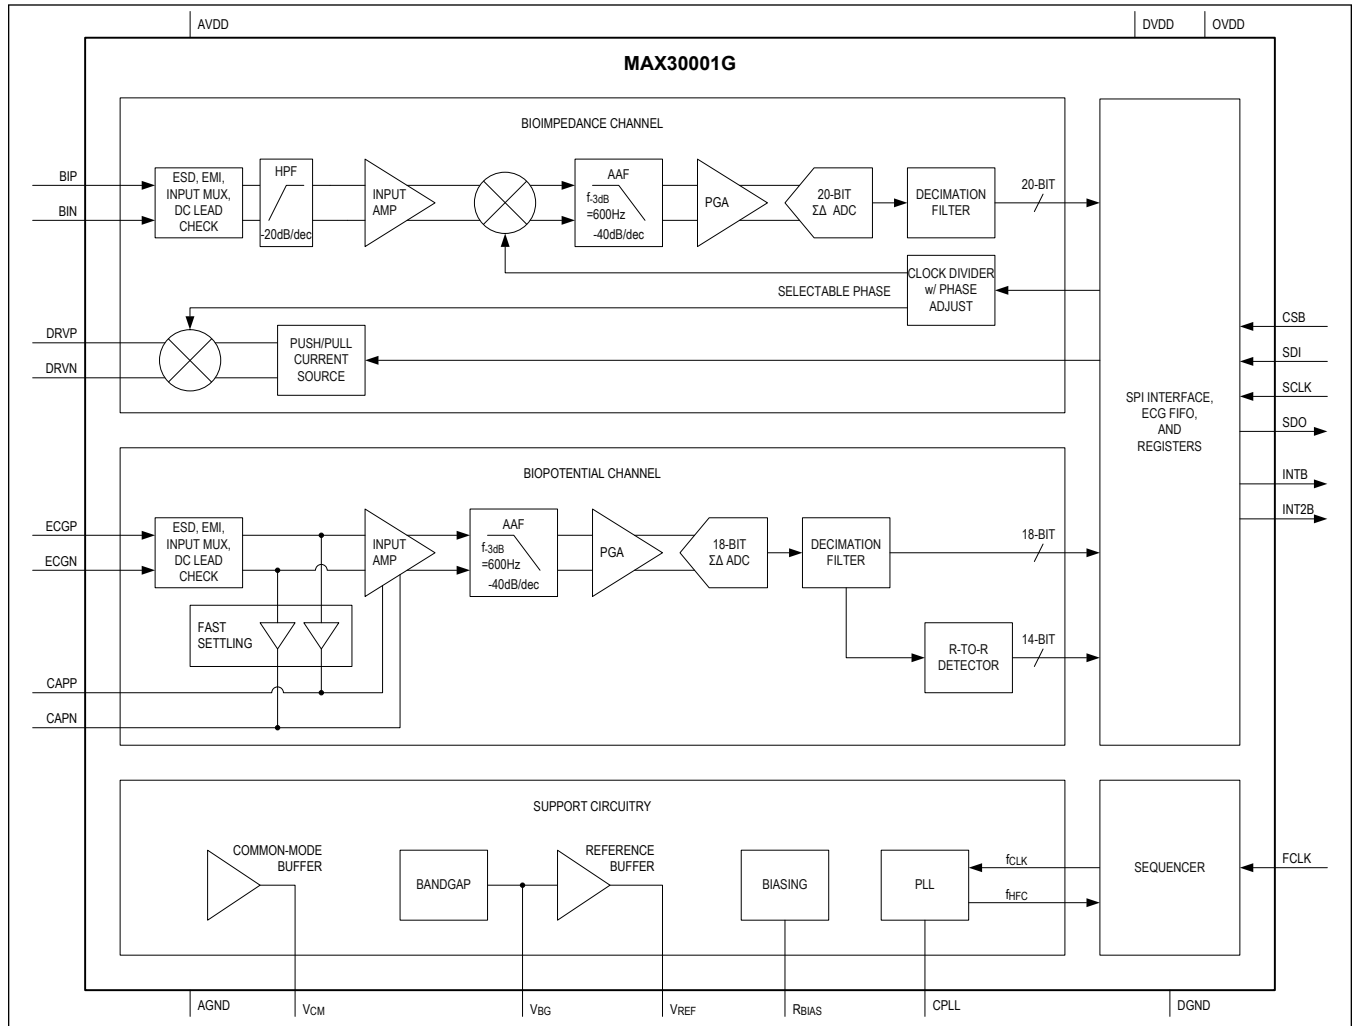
AVDD

DVDD

OVDD

MAX30001G

BIOIMPEDANCE CHANNEL

BIP

BIN

ESD, EMI, INPUT MUX, DC LEAD CHECK

HPF

-20dB/dec

INPUT AMP

AAF

$f_{-3dB}$ =600Hz

-40dB/dec

PGA

20-BIT ΣΔ ADC

DECIMATION FILTER

20-BIT

CLOCK DIVIDER w/ PHASE ADJUST

SELECTABLE PHASE

DRVP

DRVN

PUSH/PULL CURRENT SOURCE

SPI INTERFACE, ECG FIFO, AND REGISTERS

CSB

SDI

SCLK

SDO

INTB

INT2B

BIOPOTENTIAL CHANNEL

ECGP

ECGN

ESD, EMI, INPUT MUX, DC LEAD CHECK

INPUT AMP

AAF

$f_{-3dB}$ =600Hz

-40dB/dec

PGA

18-BIT ΣΔ ADC

DECIMATION FILTER

18-BIT

FAST SETTLING

R-TO-R DETECTOR

14-BIT

CAPP

CAPN

SUPPORT CIRCUITRY

COMMON-MODE BUFFER

BANDGAP

REFERENCE BUFFER

BIASING

PLL

$f_{CLK}$

$f_{HFC}$

SEQUENCER

FCLK

AGND

$V_{CM}$

$V_{BG}$

$V_{REF}$

$R_{BIAS}$

CPLL

DGND